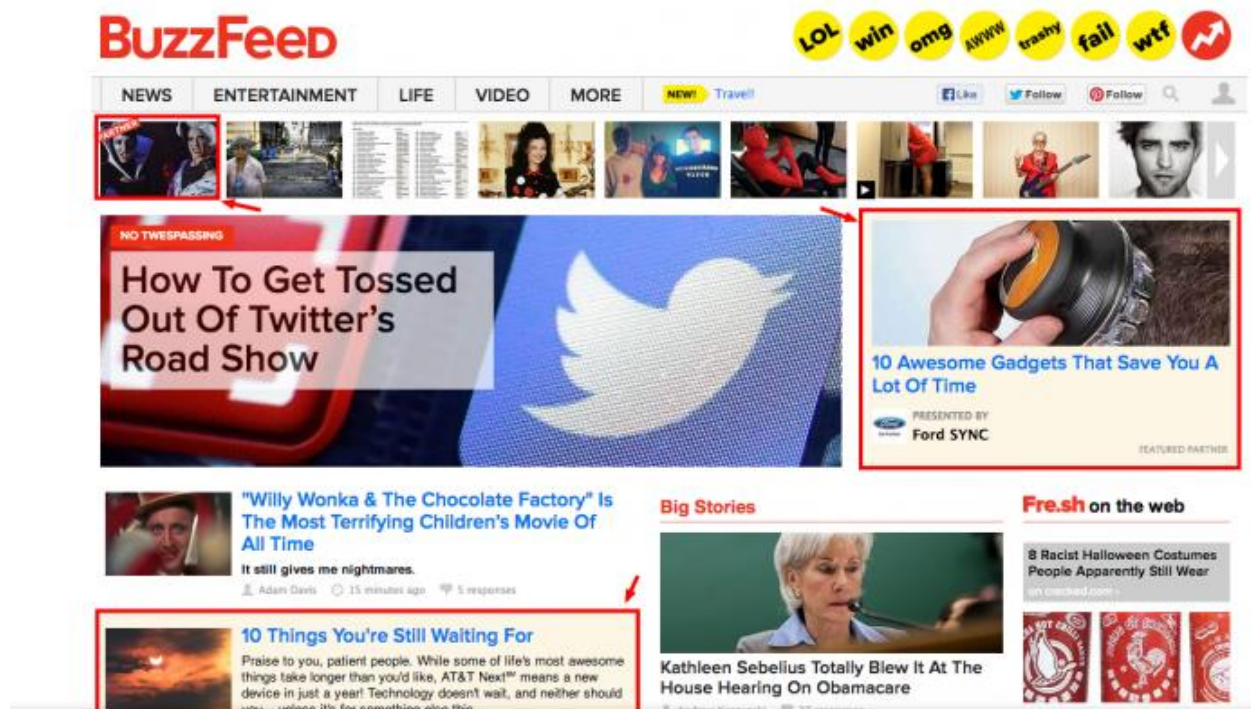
BuzzFeed

LOL win omg AWWW trashy fail wtf

NEWS ENTERTAINMENT LIFE VIDEO MORE NEW! Travel!

Like Follow Follow

PARTNER

NO TWESPASSING

How To Get Tossed Out Of Twitter's Road Show

10 Awesome Gadgets That Save You A Lot Of Time

PRESENTED BY
Ford SYNC

FEATURED PARTNER

"Willy Wonka & The Chocolate Factory" Is The Most Terrifying Children's Movie Of All Time

It still gives me nightmares.

Adam Davis 15 minutes ago 5 responses

10 Things You're Still Waiting For

Praise to you, patient people. While some of life's most awesome things take longer than you'd like, AT&T Next℠ means a new device in just a year! Technology doesn't wait, and neither should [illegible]

Big Stories

Kathleen Sebelius Totally Blew It At The House Hearing On Obamacare

Fre.sh on the web

8 Racist Halloween Costumes People Apparently Still Wear

on cracked.com